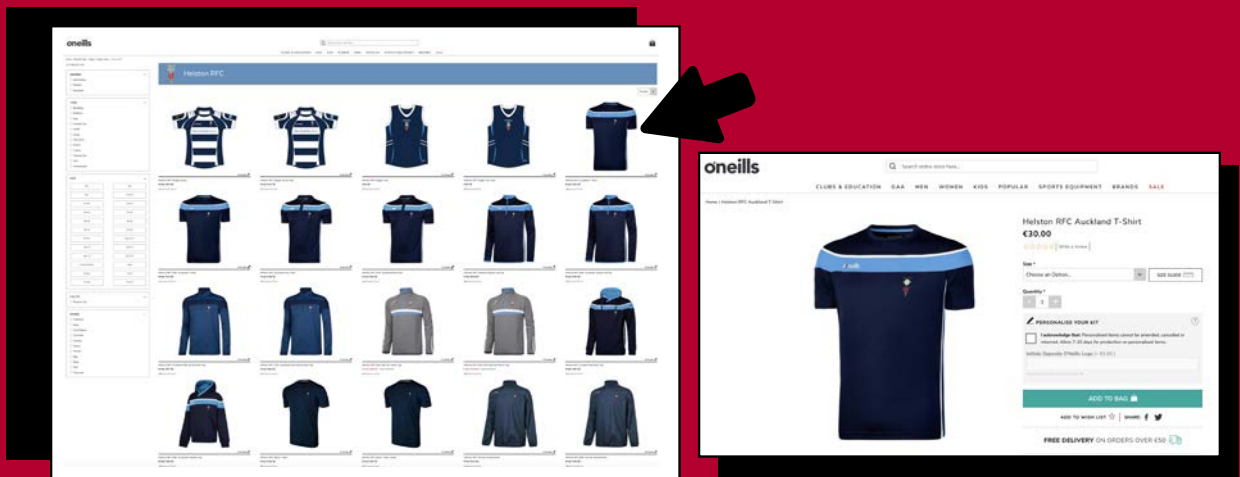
oneills

Helston RFC

oneills

Search entire store here...

CLUBS & EDUCATION GAA MEN WOMEN KIDS POPULAR SPORTS EQUIPMENT BRANDS SALE

Home | Helston RFC Auckland T-Shirt

Helston RFC Auckland T-Shirt

€30.00

Write a review

Size *

Choose an Option...

SIZE GUIDE

Quantity *

- 1 +

PERSONALISE YOUR KIT

I acknowledge that: Personalised items cannot be amended, cancelled or returned. Allow 7-10 days for production on personalised items.

Initials Opposite O'Neills Logo (+ €5.00)

ADD TO BAG

ADD TO WISH LIST | SHARE

FREE DELIVERY ON ORDERS OVER €50